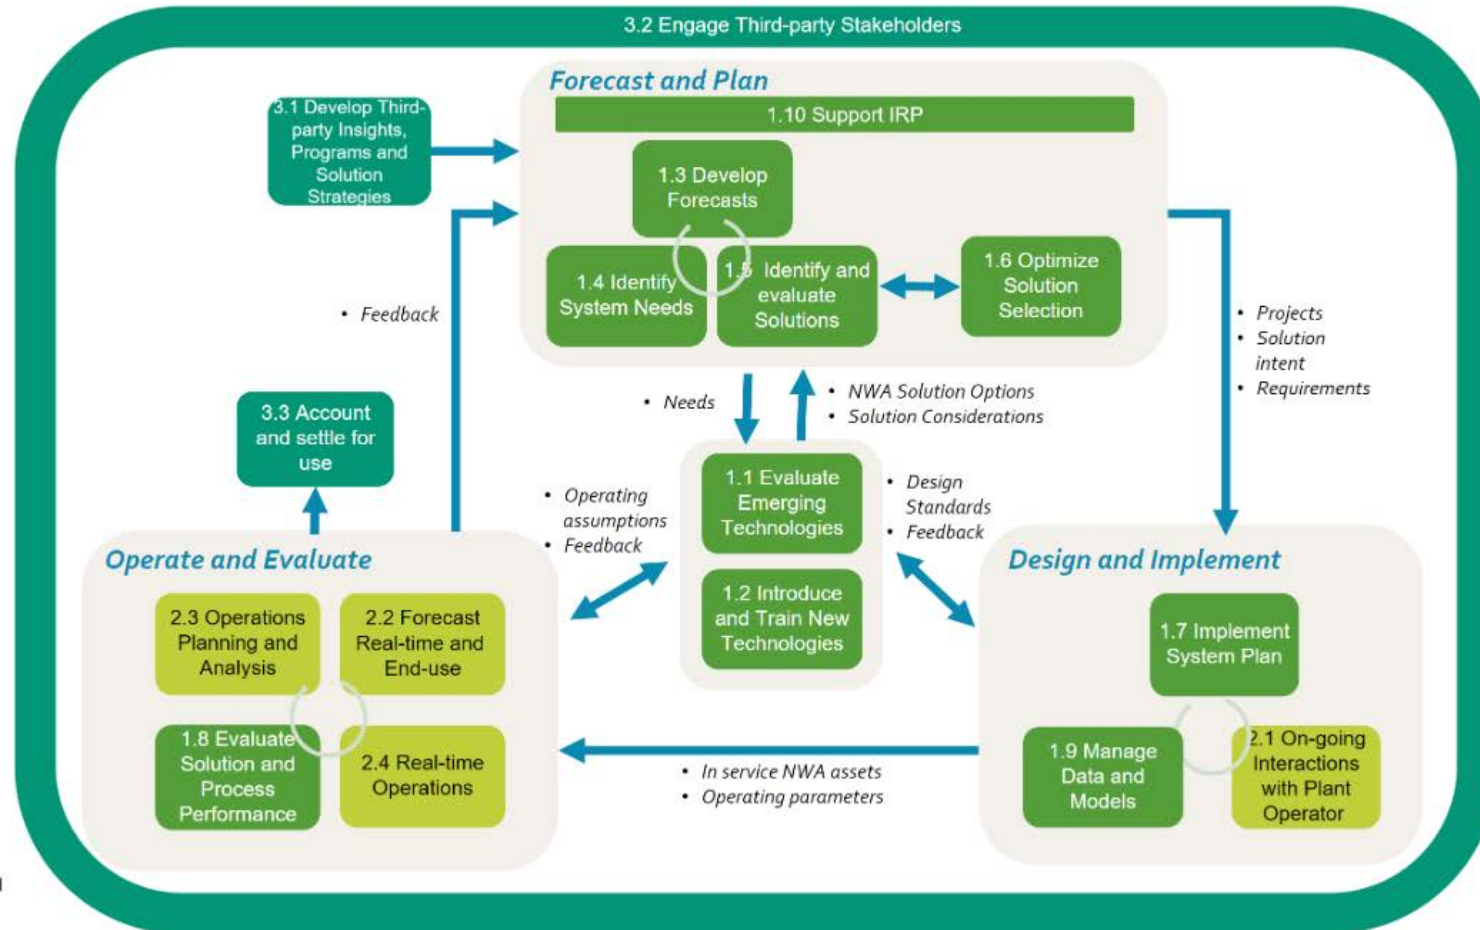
3.2 Engage Third-party Stakeholders

Forecast and Plan

1.10 Support IRP

3.1 Develop Third-party Insights, Programs and Solution Strategies

1.3 Develop Forecasts

1.4 Identify System Needs

1.5 Identify and evaluate Solutions

1.6 Optimize Solution Selection

• Feedback

• Projects
• Solution intent
• Requirements

• Needs

• NWA Solution Options
• Solution Considerations

3.3 Account and settle for use

1.1 Evaluate Emerging Technologies

1.2 Introduce and Train New Technologies

• Operating assumptions
• Feedback

• Design Standards
• Feedback

Operate and Evaluate

2.3 Operations Planning and Analysis

2.2 Forecast Real-time and End-use

1.8 Evaluate Solution and Process Performance

2.4 Real-time Operations

Design and Implement

1.7 Implement System Plan

1.9 Manage Data and Models

2.1 On-going Interactions with Plant Operator

• In service NWA assets
• Operating parameters